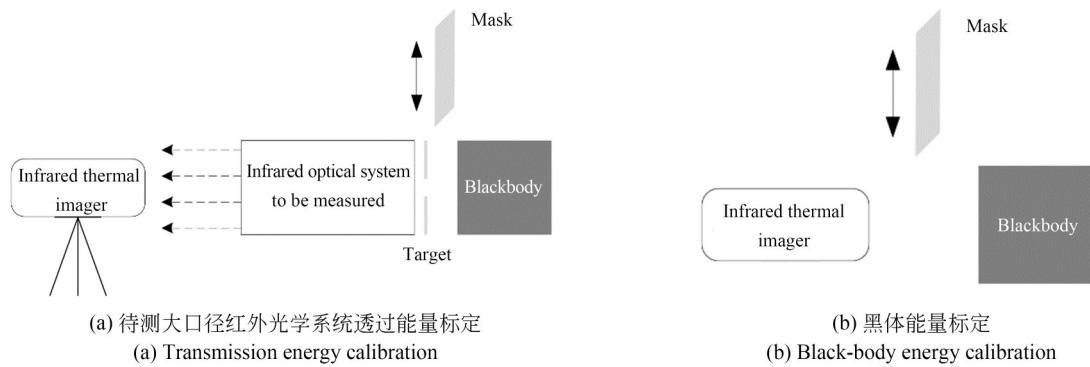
Mask

Infrared thermal imager

Infrared optical system to be measured

Blackbody

Target

(a) 待测大口径红外光学系统透过能量标定
(a) Transmission energy calibration

Mask

Infrared thermal imager

Blackbody

(b) 黑体能量标定
(b) Black-body energy calibration